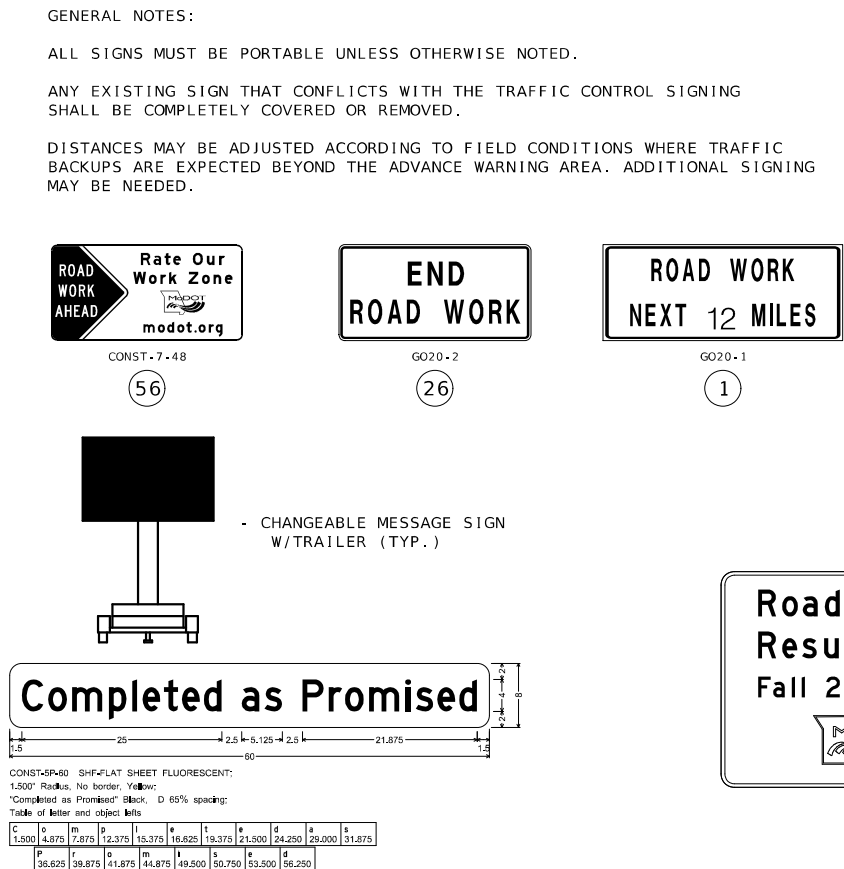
GENERAL NOTES:

ALL SIGNS MUST BE PORTABLE UNLESS OTHERWISE NOTED.

ANY EXISTING SIGN THAT CONFLICTS WITH THE TRAFFIC CONTROL SIGNING SHALL BE COMPLETELY COVERED OR REMOVED.

DISTANCES MAY BE ADJUSTED ACCORDING TO FIELD CONDITIONS WHERE TRAFFIC BACKUPS ARE EXPECTED BEYOND THE ADVANCE WARNING AREA. ADDITIONAL SIGNING MAY BE NEEDED.

ROAD WORK AHEAD

Rate Our Work Zone

MoDOT

modot.org

CONST-7-48

56

END ROAD WORK

GO20-2

26

ROAD WORK NEXT 12 MILES

GO20-1

1

- CHANGEABLE MESSAGE SIGN W/TRAILER (TYP.)

Road Resu Fall 2

Completed as Promised

1.5 25 2.5 5.125 2.5 21.875 1.5 60 2 4 2 8

CONST-5P-60 SHF-FLAT SHEET FLUORESCENT;
1.500" Radius, No border, Yellow;
"Completed as Promised" Black, D 65% spacing;
Table of letter and object lefts

| C | o | m | p | l | e | t | e | d | a | s |
|---|---|---|---|---|---|---|---|---|---|---|
| 1.500 | 4.875 | 7.875 | 12.375 | 15.375 | 16.625 | 19.375 | 21.500 | 24.250 | 29.000 | 31.875 |

| P | r | o | m | i | s | e | d |
|---|---|---|---|---|---|---|---|
| 36.625 | 39.875 | 41.875 | 44.875 | 49.500 | 50.750 | 53.500 | 56.250 |